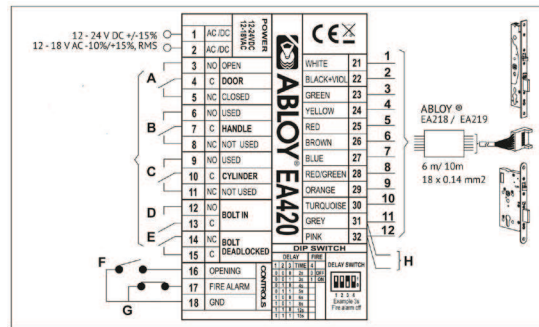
12 - 24 V DC +/-15%
12 - 18 V AC -10%/+15%, RMS

| | | | |
|---|---|---|---|
| 1 | AC/DC | | POWER 12-24VDC 12-18VAC |
| 2 | AC/DC | | |
| 3 | NO | OPEN | |
| 4 | C | DOOR | |
| 5 | NC | CLOSED | |
| 6 | NO | USED | |
| 7 | C | HANDLE | |
| 8 | NC | NOT USED | |
| 9 | NO | USED | |
| 10 | C | CYLINDER | |
| 11 | NC | NOT USED | |
| 12 | NO | BOLT IN | |
| 13 | C | | |
| 14 | NC | BOLT DEADLOCKED | |
| 15 | C | | |
| 16 | OPENING | | CONTROLS |
| 17 | FIRE ALARM | | |
| 18 | GND | | |

A
B
C
D
E
F
G

ABLOY EA420

CE

| | | |
|---|---|---|
| WHITE | 21 | 1 |
| BLACK+VIOL | 22 | 2 |
| GREEN | 23 | 3 |
| YELLOW | 24 | 4 |
| RED | 25 | 5 |
| BROWN | 26 | 6 |
| BLUE | 27 | 7 |
| RED/GREEN | 28 | 8 |
| ORANGE | 29 | 9 |
| TURQUOISE | 30 | 10 |
| GREY | 31 | 11 |
| PINK | 32 | 12 |

DIP SWITCH
DELAY FIRE
DELAY SWITCH
Example 3s
Fire alarm off

H

ABLOY ®
EA218 / EA219

6 m/ 10m
18 x 0.14 mm2